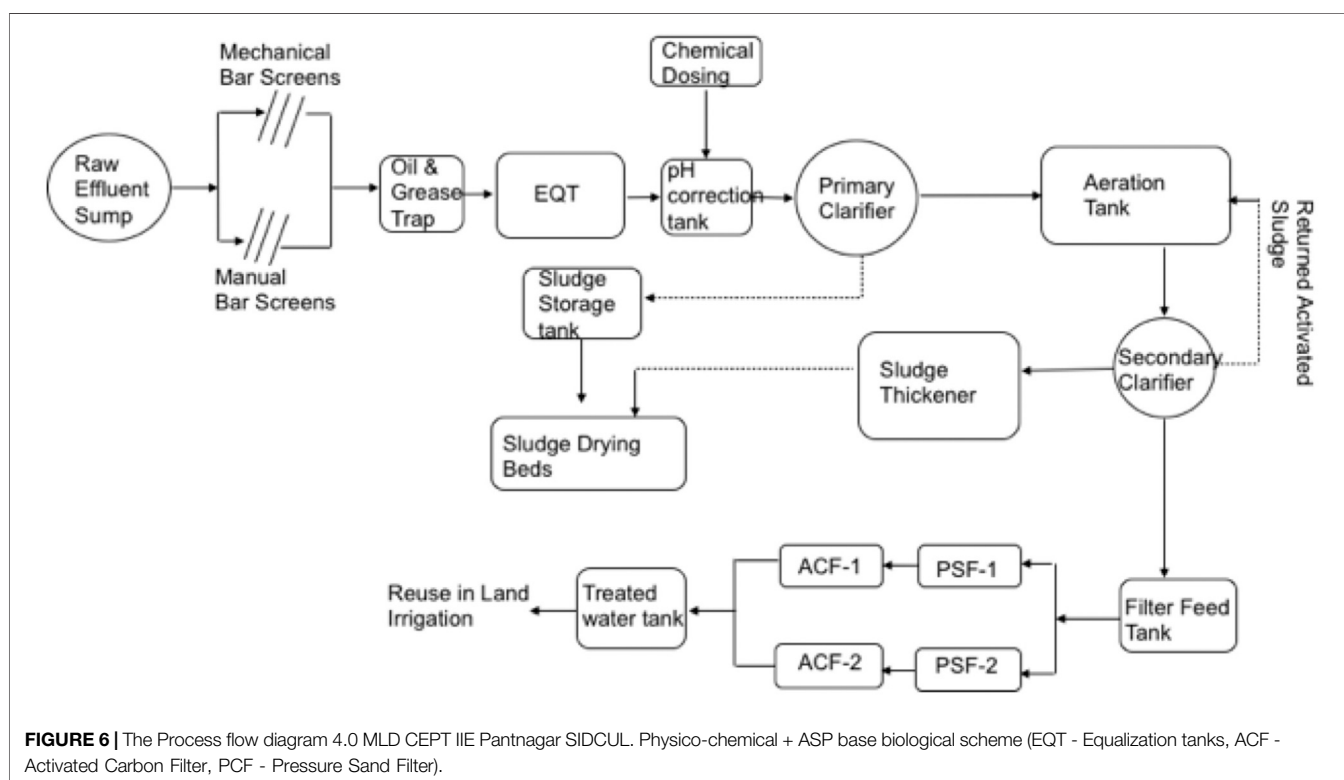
Mechanical Bar Screens

Chemical Dosing

Raw Effluent Sump

Oil & Grease Trap

EQT

pH correction tank

Primary Clarifier

Aeration Tank

Returned Activated Sludge

Manual Bar Screens

Sludge Storage tank

Sludge Thickener

Secondary Clarifier

Sludge Drying Beds

Reuse in Land Irrigation

Treated water tank

ACF-1

PSF-1

ACF-2

PSF-2

Filter Feed Tank

**FIGURE 6 |** The Process flow diagram 4.0 MLD CEPT IIE Pantnagar SIDCUL. Physico-chemical + ASP base biological scheme (EQT - Equalization tanks, ACF - Activated Carbon Filter, PCF - Pressure Sand Filter).